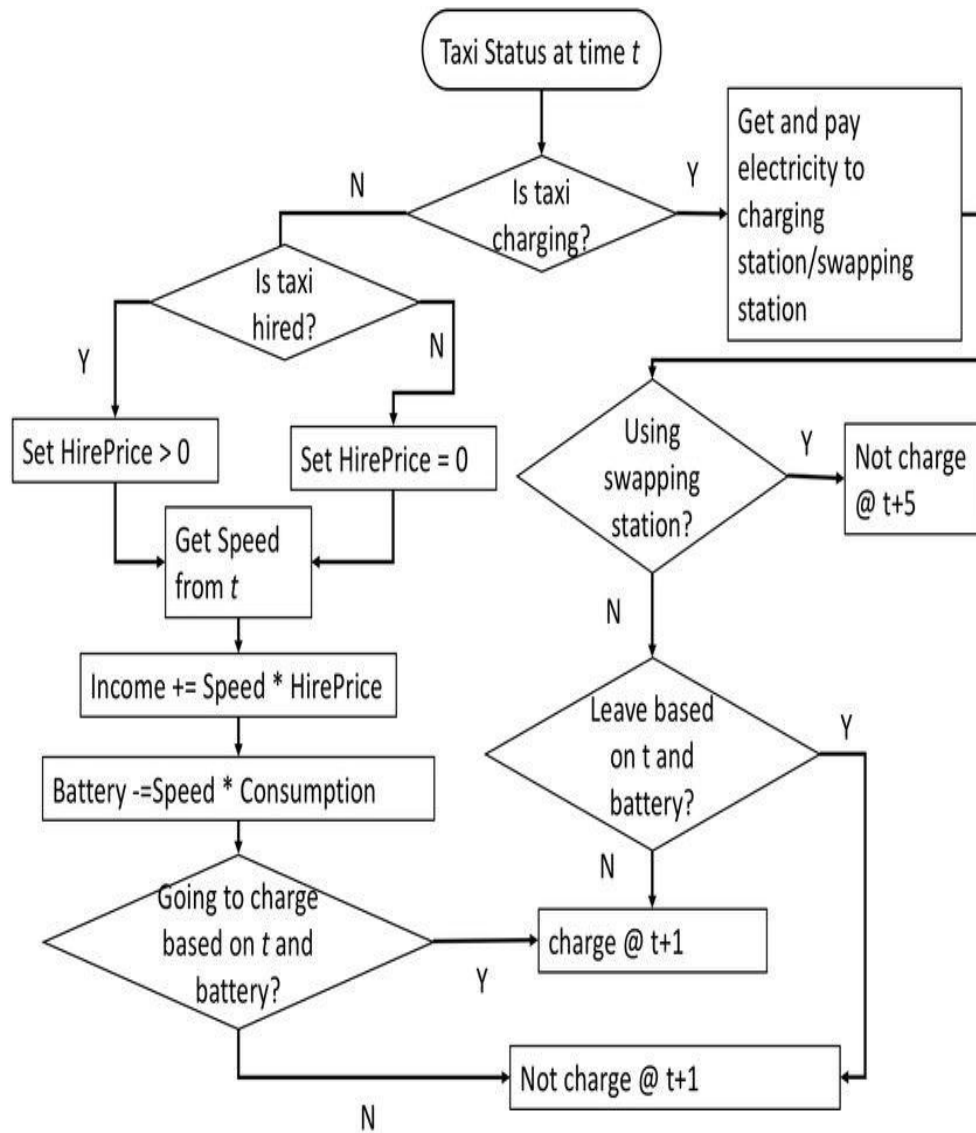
Taxi Status at time $t$

Is taxi charging?

N

Y

Get and pay electricity to charging station/swapping station

Is taxi hired?

Y

N

Set HirePrice > 0

Set HirePrice = 0

Get Speed from $t$

Income += Speed * HirePrice

Battery -=Speed * Consumption

Going to charge based on $t$ and battery?

Y

charge @ t+1

N

Not charge @ t+1

Using swapping station?

Y

Not charge @ t+5

N

Leave based on t and battery?

Y

N